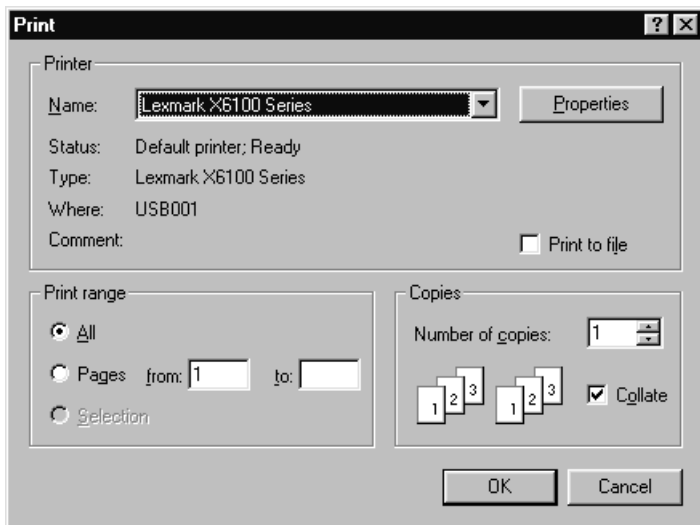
Print

?
X

Printer

Name: Lexmark X6100 Series

Properties

Status: Default printer; Ready

Type: Lexmark X6100 Series

Where: USB001

Comment:

Print to file

Print range

All

Pages from: 1 to:

Selection

Copies

Number of copies: 1

1 2 3 1 2 3

Collate

OK

Cancel